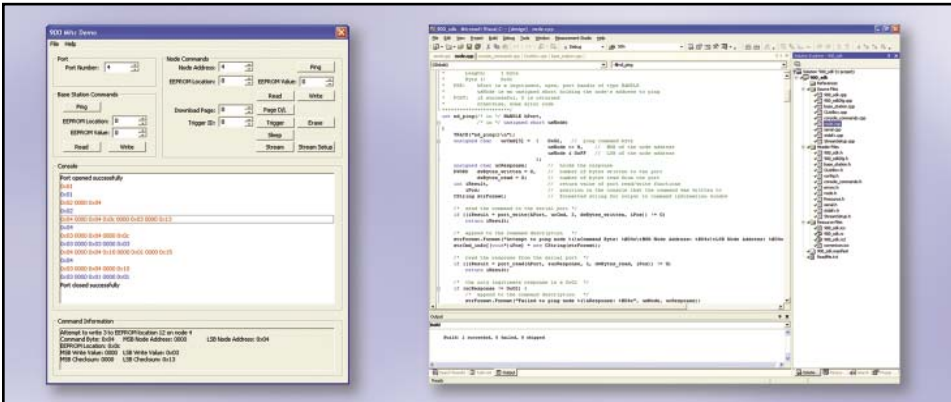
900 MHz Demo
File Help

Port
Port Number: 4

Base Station Commands
Ping
EEPROM Location: 0
EEPROM Value: 0
Read Write

Node Commands
Node Address: 4
Ping
EEPROM Location: 0
EEPROM Value: 0
Read Write
Download Page: 0
Page D/L
Trigger ID: 0
Trigger Erase
Sleep
Stream Stream Setup

Console
Port opened successfully
0x01
0x01
0x02 0000 0x04
0x02
0x04 0000 0x04 0x0c 0000 0x03 0000 0x13
0x04
0x03 0000 0x04 0000 0x0c
0x03 0000 0x04 0000 0x03
0x04 0000 0x04 0x10 0000 0x0c 0000 0x25
0x04
0x03 0000 0x04 0000 0x10
0x03 0000 0x04 0000 0x0c
Port closed successfully

Command Information
Attempt to write 3 to EEPROM location 12 on node 4
Command Byte: 0x04 MSB Node Address: 0000 LSB Node Address: 0x04
EEPROM Location: 0x0c
MSB Write Value: 0000 LSB Write Value: 0x03
MSB Checksum: 0000 LSB Checksum: 0x13

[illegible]

int nd_ping(/* in */ HANDLE hPort,
/* in */ unsigned short usNode)

Output
Build

Build: 1 succeeded, 0 failed, 0 skipped

Ready